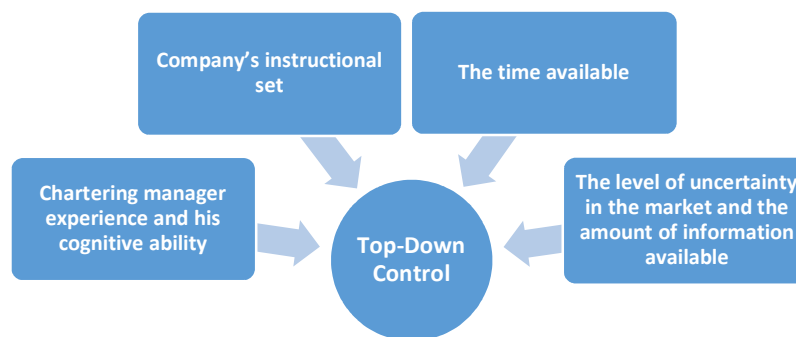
Company’s instructional set

The time available

Chartering manager experience and his cognitive ability

Top-Down Control

The level of uncertainty in the market and the amount of information available